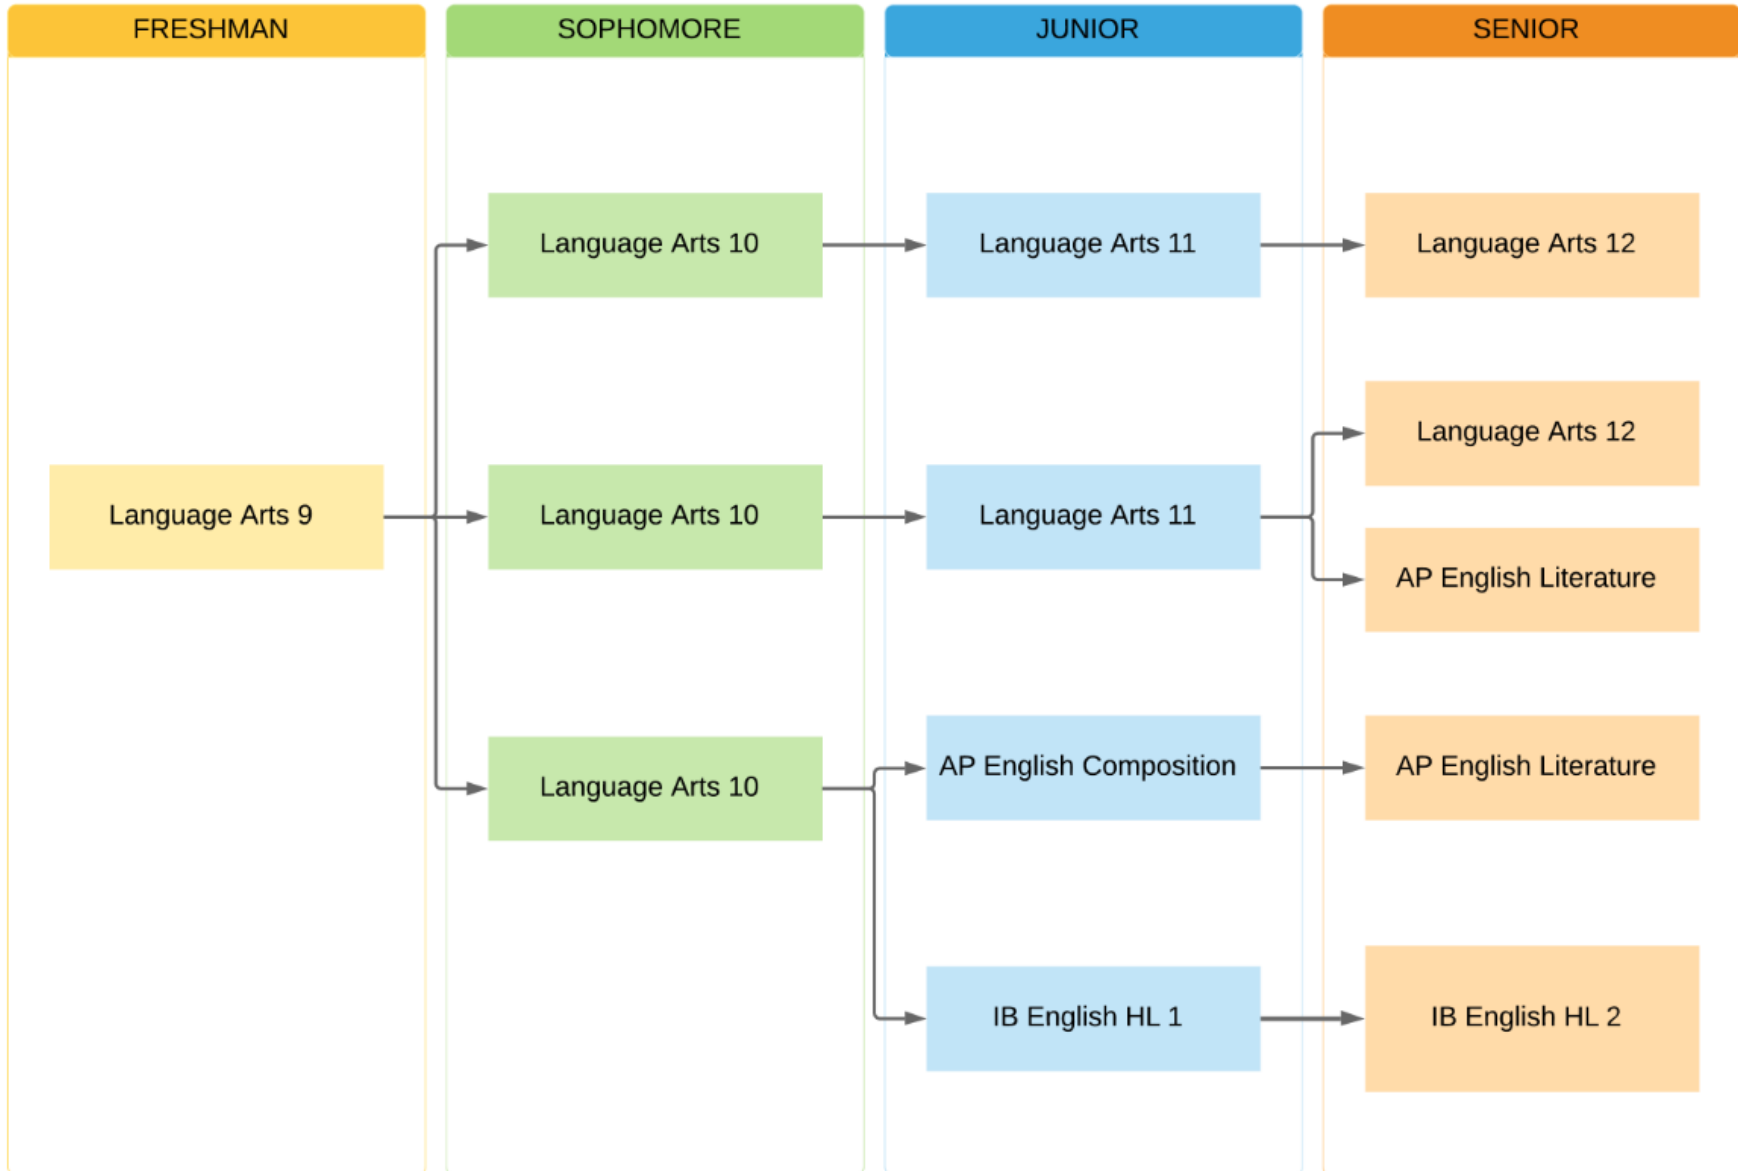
FRESHMAN

Language Arts 9

SOPHOMORE

Language Arts 10

Language Arts 10

Language Arts 10

JUNIOR

Language Arts 11

Language Arts 11

AP English Composition

IB English HL 1

SENIOR

Language Arts 12

Language Arts 12

AP English Literature

AP English Literature

IB English HL 2